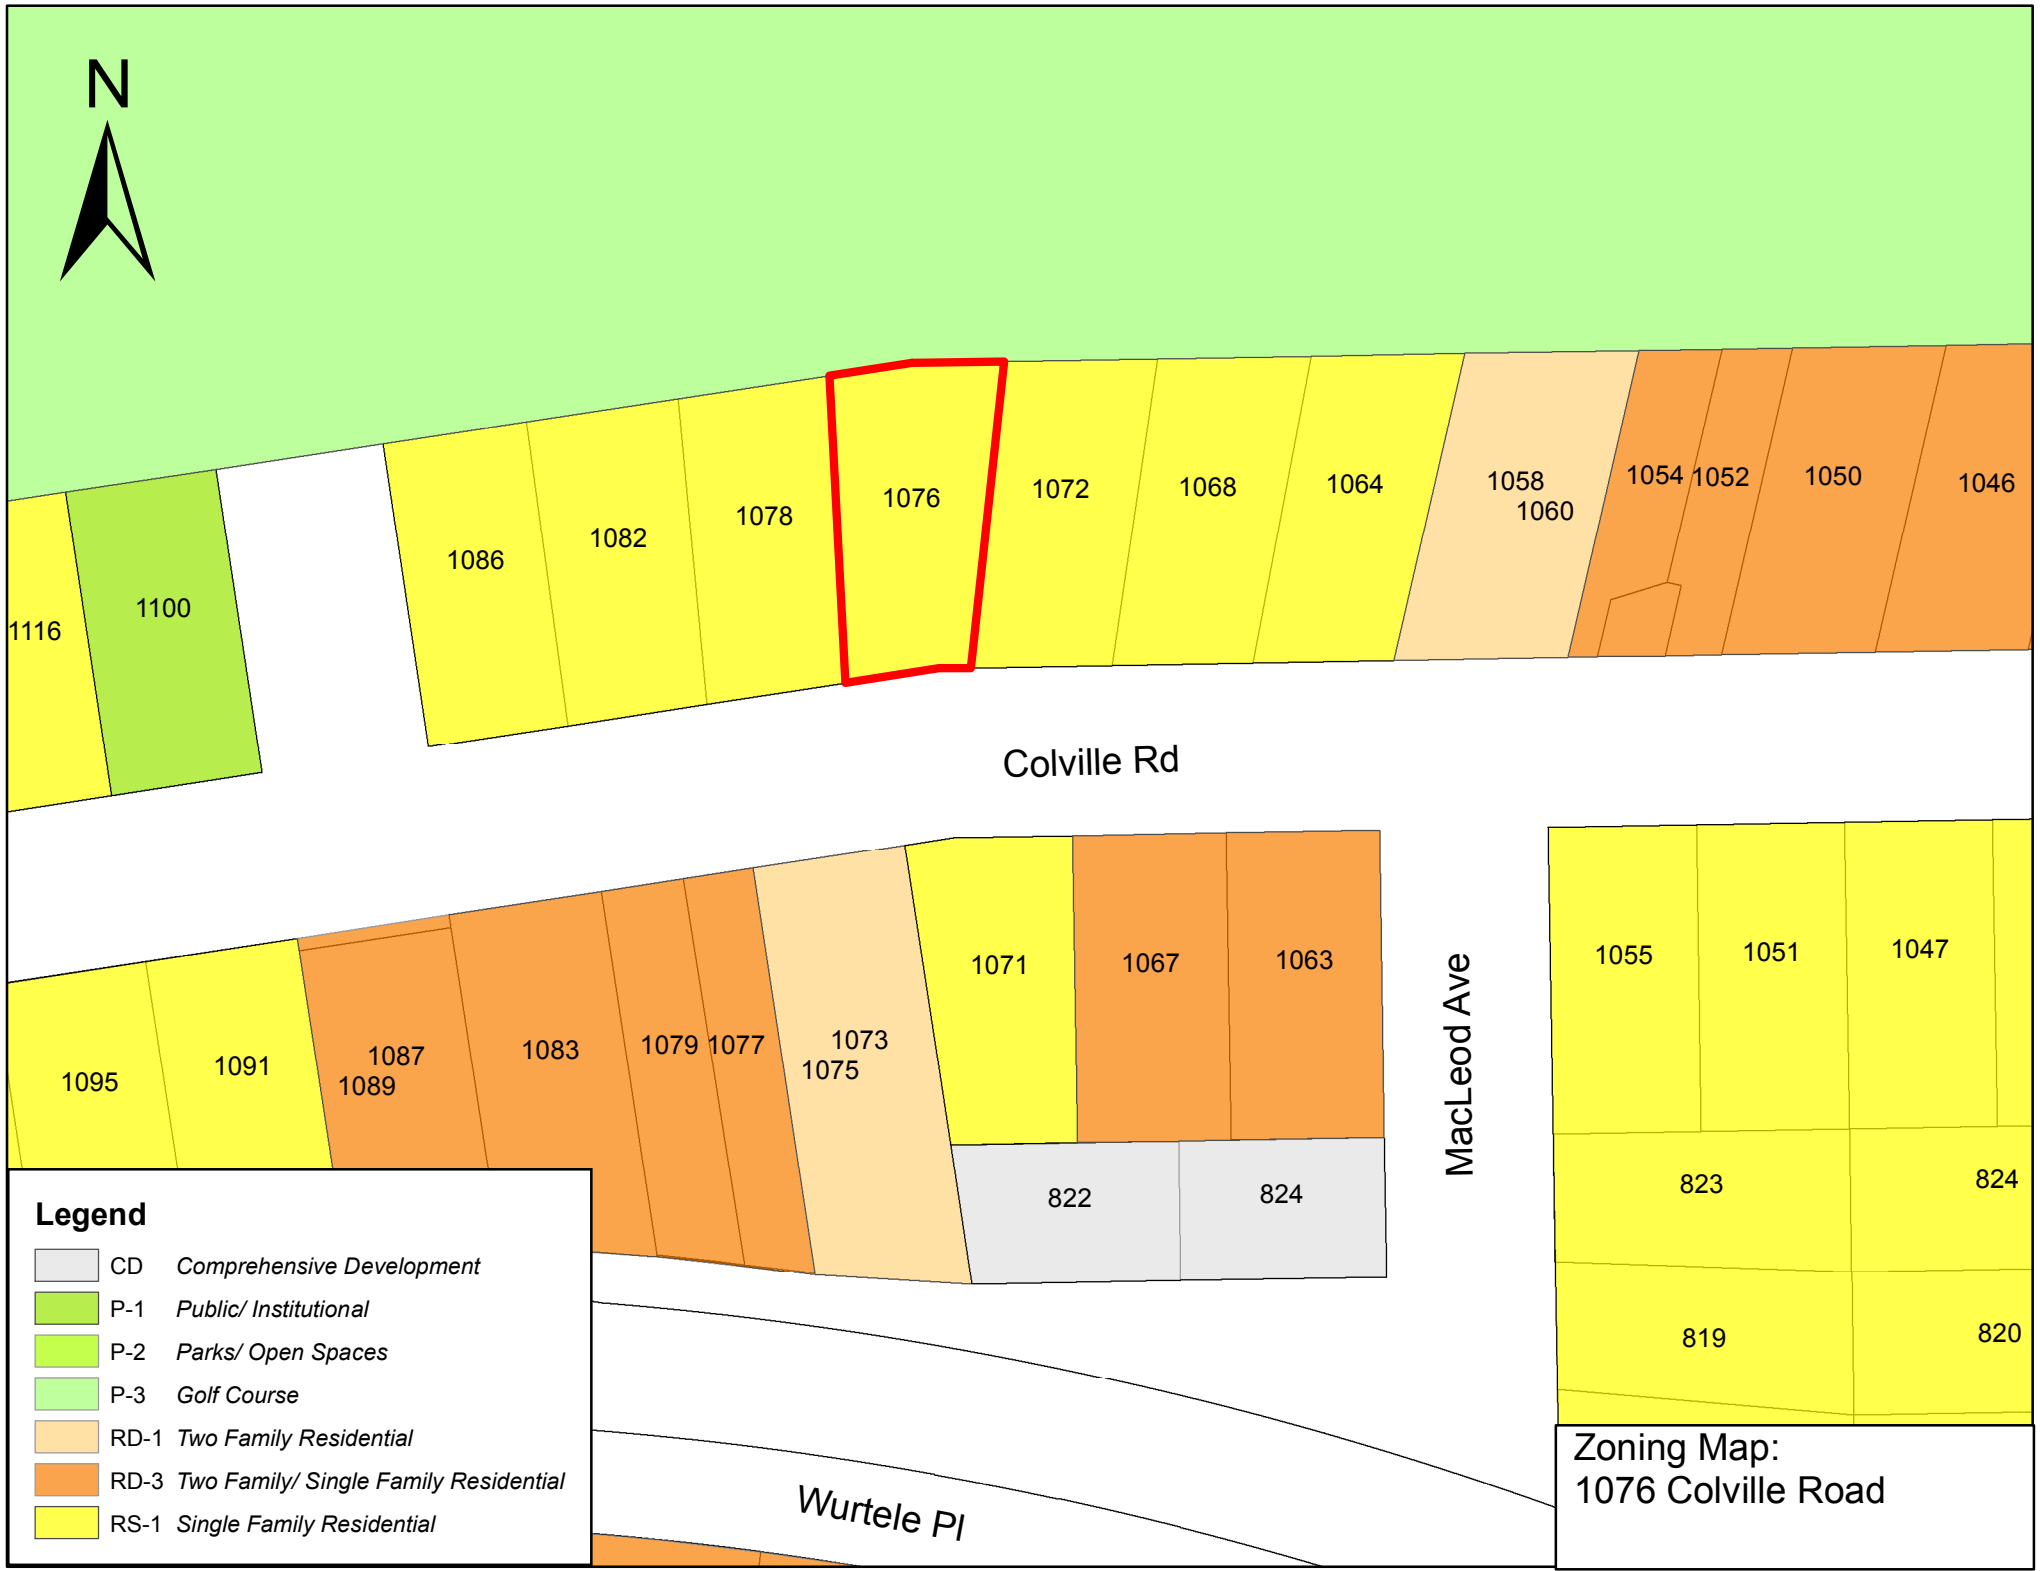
N

1116
1100
1086
1082
1078
1076
1072
1068
1064
1058
1060
1054
1052
1050
1046

Colville Rd

1095
1091
1087
1089
1083
1079
1077
1073
1075
1071
1067
1063
822
824

MacLeod Ave

1055
1051
1047
823
824
819
820

Wurtele Pl

Legend
| | | |
|---|---|---|
| | CD | Comprehensive Development |
| | P-1 | Public/ Institutional |
| | P-2 | Parks/ Open Spaces |
| | P-3 | Golf Course |
| | RD-1 | Two Family Residential |
| | RD-3 | Two Family/ Single Family Residential |
| | RS-1 | Single Family Residential |

Zoning Map:
1076 Colville Road